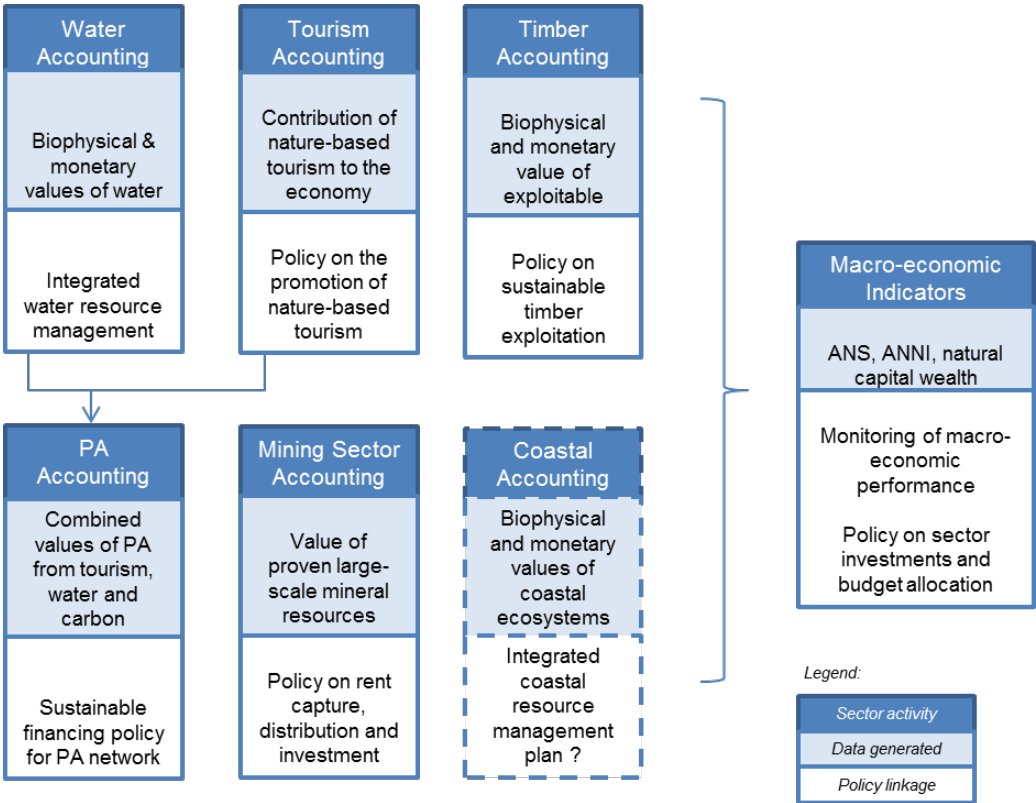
Water Accounting

Biophysical & monetary values of water

Integrated water resource management

Tourism Accounting

Contribution of nature-based tourism to the economy

Policy on the promotion of nature-based tourism

Timber Accounting

Biophysical and monetary value of exploitable

Policy on sustainable timber exploitation

PA Accounting

Combined values of PA from tourism, water and carbon

Sustainable financing policy for PA network

Mining Sector Accounting

Value of proven large-scale mineral resources

Policy on rent capture, distribution and investment

Coastal Accounting

Biophysical and monetary values of coastal ecosystems

Integrated coastal resource management plan ?

Macro-economic Indicators

ANS, ANNI, natural capital wealth

Monitoring of macro-economic performance

Policy on sector investments and budget allocation

Legend:

Sector activity

Data generated

Policy linkage